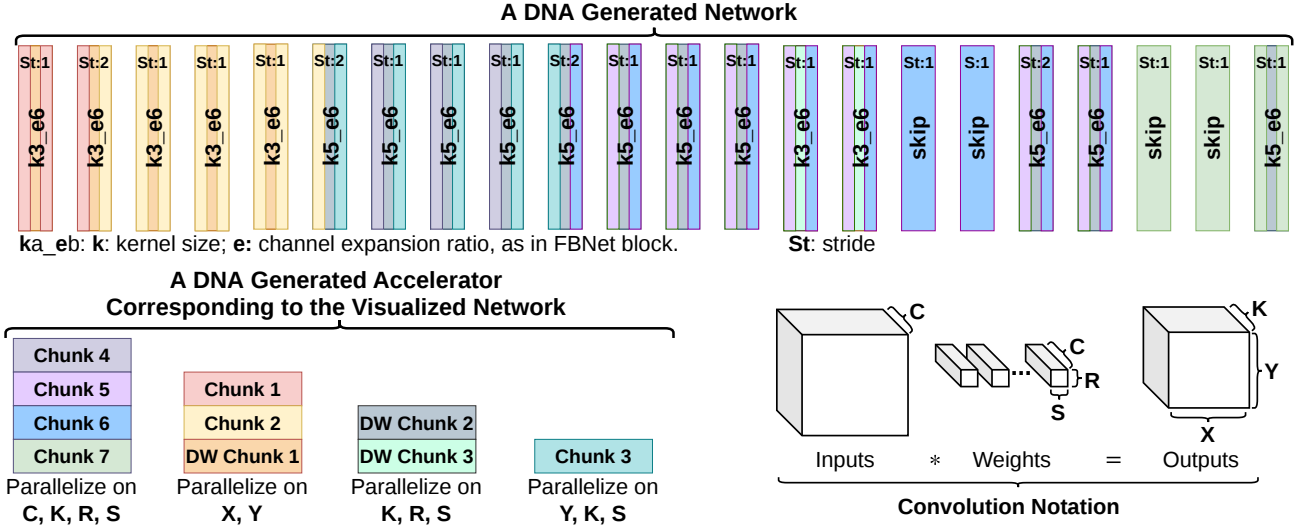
A DNA Generated Network

St:1 k3_e6
St:2 k3_e6
St:1 k3_e6
St:1 k3_e6
St:1 k3_e6
St:2 k5_e6
St:1 k5_e6
St:1 k5_e6
St:1 k5_e6
St:2 k5_e6
St:1 k5_e6
St:1 k5_e6
St:1 k5_e6
St:1 k3_e6
St:1 k3_e6
St:1 skip
S:1 skip
St:2 k5_e6
St:1 k5_e6
St:1 skip
St:1 skip
St:1 k5_e6

ka_eb: k: kernel size; e: channel expansion ratio, as in FBNet block.

St: stride

A DNA Generated Accelerator
Corresponding to the Visualized Network

Chunk 4
Chunk 5
Chunk 6
Chunk 7
Parallelize on
C, K, R, S

Chunk 1
Chunk 2
DW Chunk 1
Parallelize on
X, Y

DW Chunk 2
DW Chunk 3
Parallelize on
K, R, S

Chunk 3
Parallelize on
Y, K, S

C
C
R
S
K
Y
X
Inputs $*$ Weights $=$ Outputs

Convolution Notation